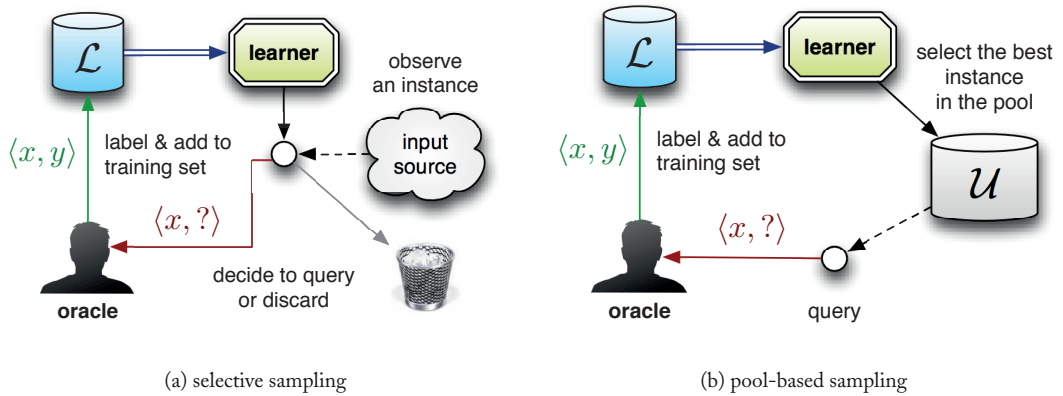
$\mathcal{L}$

learner

observe an instance

input source

label & add to training set

$\langle x, y \rangle$

$\langle x, ? \rangle$

decide to query or discard

oracle

(a) selective sampling

$\mathcal{L}$

learner

select the best instance in the pool

$\mathcal{U}$

label & add to training set

$\langle x, y \rangle$

$\langle x, ? \rangle$

oracle

query

(b) pool-based sampling